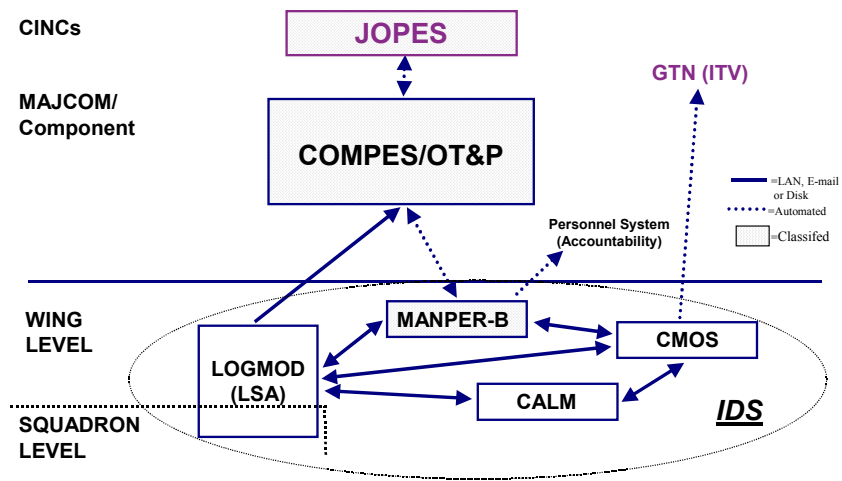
CINCs

JOPES

MAJCOM/ Component

COMPES/OT&P

GTN (ITV)

=LAN, E-mail or Disk

=Automated

=Classifed

Personnel System (Accountability)

WING LEVEL

MANPER-B

CMOS

LOGMOD (LSA)

CALM

IDS

SQUADRON LEVEL